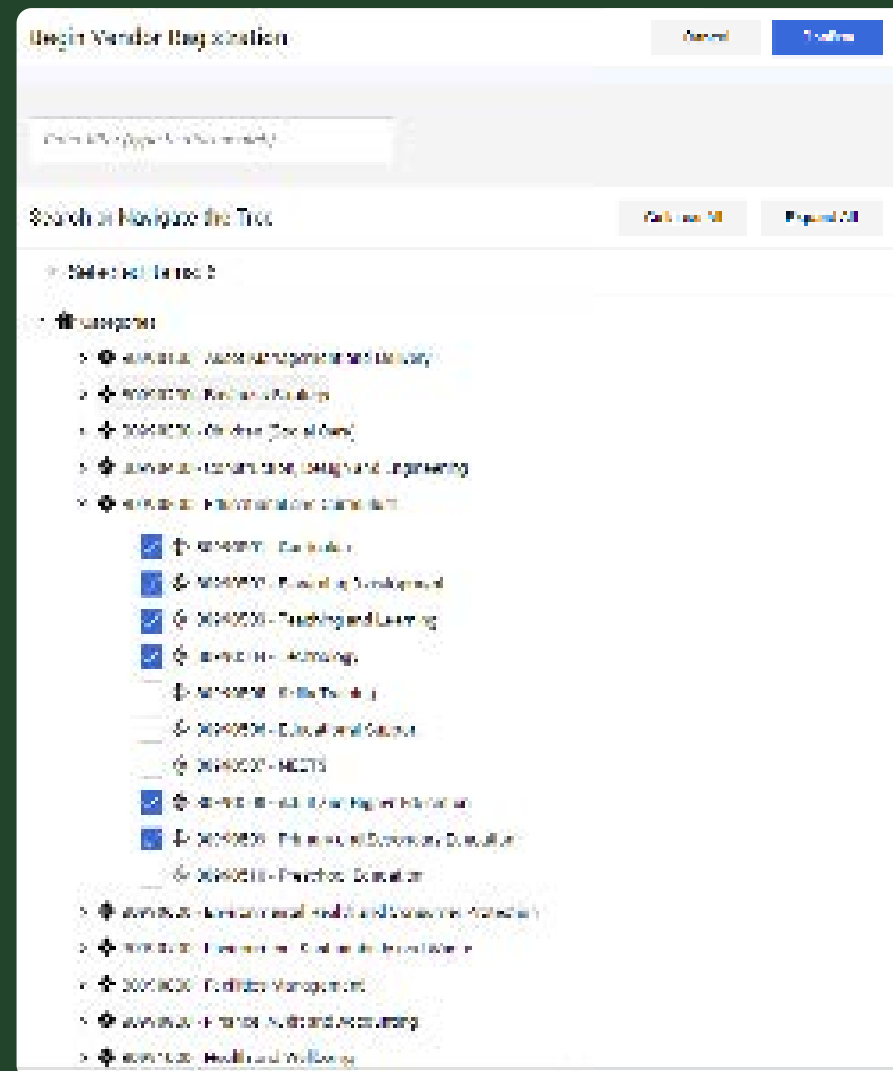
Begin Vendor Registration

Cancel

Confirm

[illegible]

Search or Navigate the Tree

Collapse All

Expand All

Selected Items: 6

Categories

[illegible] - Asset Management and Delivery

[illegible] - Business Analysis

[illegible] - Children (Social Care)

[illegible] - Construction, Design and Engineering

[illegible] - Education and Consultancy

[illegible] - Curriculum

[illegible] - Leadership Development

3034050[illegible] - Teaching and Learning

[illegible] - Technology

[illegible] - Skills Training

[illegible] - Educational and Careers

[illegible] - NEETS

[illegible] - Further and Higher Education

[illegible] - Primary and Secondary Education

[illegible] - Preschool Education

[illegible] - Environmental Health and Consumer Protection

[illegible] - Environmental, Sustainability and Waste

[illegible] - Facilities Management

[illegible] - Finance, Audit and Accounting

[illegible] - Health and Wellbeing